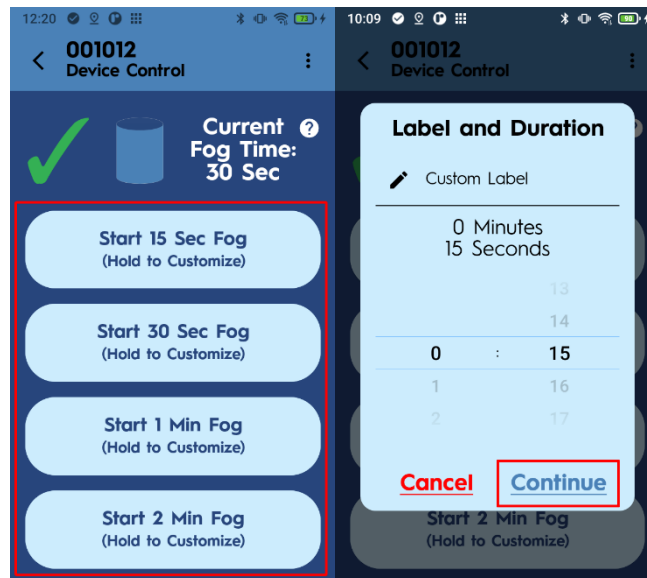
12:20

001012
Device Control

Current Fog Time: 30 Sec

Start 15 Sec Fog
(Hold to Customize)

Start 30 Sec Fog
(Hold to Customize)

Start 1 Min Fog
(Hold to Customize)

Start 2 Min Fog
(Hold to Customize)

10:09

001012
Device Control

Label and Duration

Custom Label

0 Minutes
15 Seconds

13
14
0 : 15
1 16
2 17

Cancel
Continue

Start 2 Min Fog
(Hold to Customize)